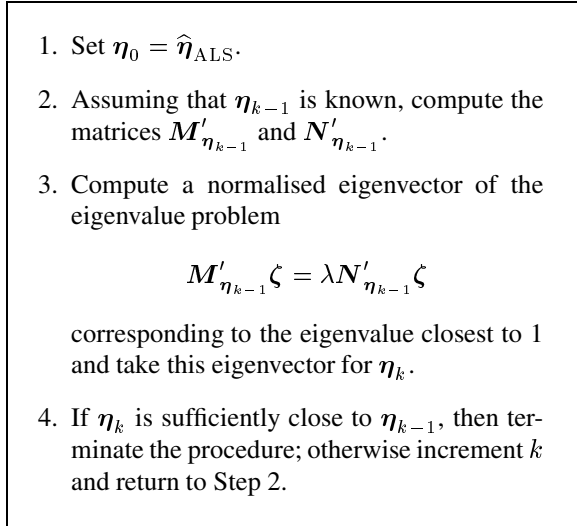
1. Set $\boldsymbol{\eta}_0 = \widehat{\boldsymbol{\eta}}_{\mathrm{ALS}}$.

2. Assuming that $\boldsymbol{\eta}_{k-1}$ is known, compute the matrices $\boldsymbol{M}'_{\boldsymbol{\eta}_{k-1}}$ and $\boldsymbol{N}'_{\boldsymbol{\eta}_{k-1}}$.

3. Compute a normalised eigenvector of the eigenvalue problem

$$\boldsymbol{M}'_{\boldsymbol{\eta}_{k-1}}\boldsymbol{\zeta} = \lambda \boldsymbol{N}'_{\boldsymbol{\eta}_{k-1}}\boldsymbol{\zeta}$$

corresponding to the eigenvalue closest to 1 and take this eigenvector for $\boldsymbol{\eta}_k$.

4. If $\boldsymbol{\eta}_k$ is sufficiently close to $\boldsymbol{\eta}_{k-1}$, then terminate the procedure; otherwise increment $k$ and return to Step 2.